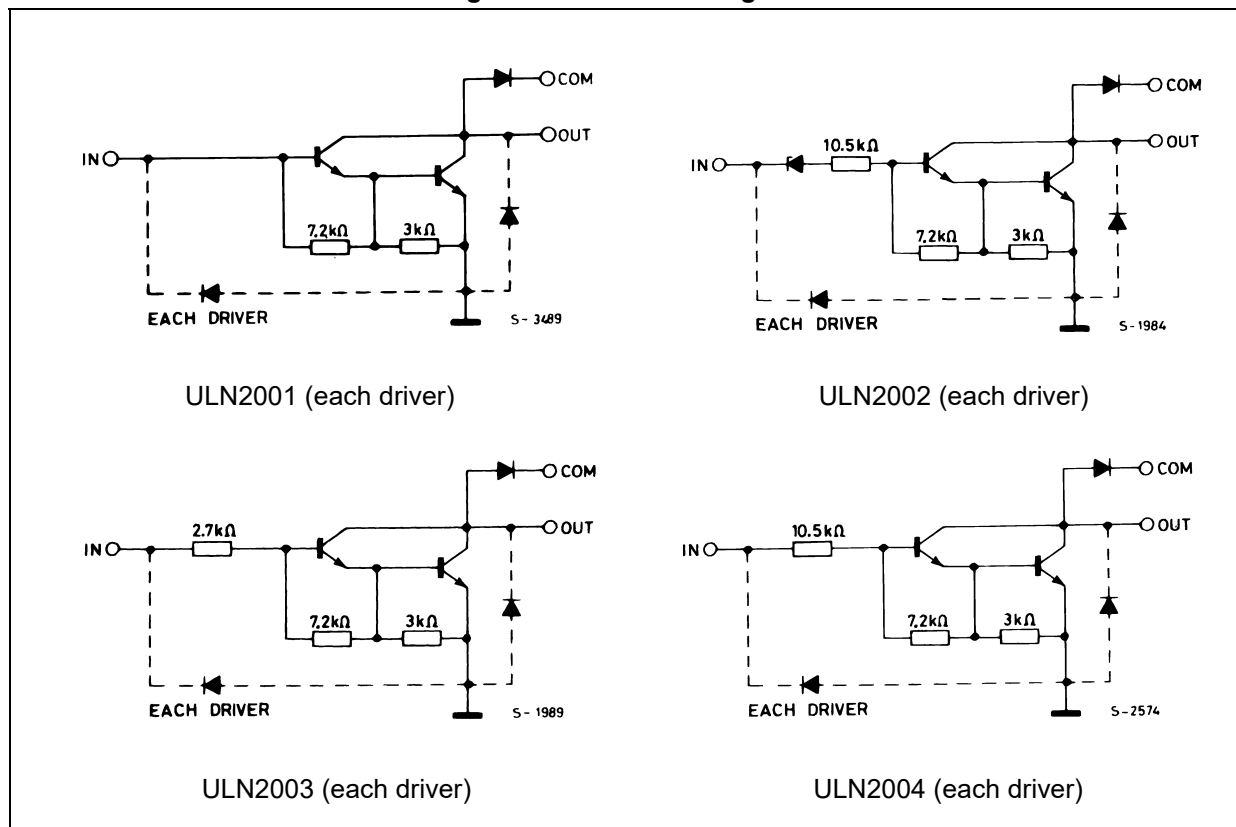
COM
OUT
IN
7.2kΩ
3kΩ
EACH DRIVER
S-3489

ULN2001 (each driver)

COM
OUT
IN
10.5kΩ
7.2kΩ
3kΩ
EACH DRIVER
S-1984

ULN2002 (each driver)

COM
OUT
IN
2.7kΩ
7.2kΩ
3kΩ
EACH DRIVER
S-1989

ULN2003 (each driver)

COM
OUT
IN
10.5kΩ
7.2kΩ
3kΩ
EACH DRIVER
S-2574

ULN2004 (each driver)